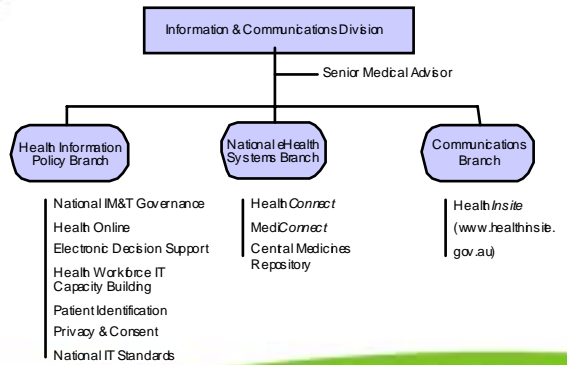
Information & Communications Division

Senior Medical Advisor

Health Information Policy Branch

National eHealth Systems Branch

Communications Branch

National IM&T Governance

Health Online

Electronic Decision Support

Health Workforce IT Capacity Building

Patient Identification

Privacy & Consent

National IT Standards

Health*Connect*

Medi*Connect*

Central Medicines Repository

Health*Insite*

(www.healthinsite.gov.au)